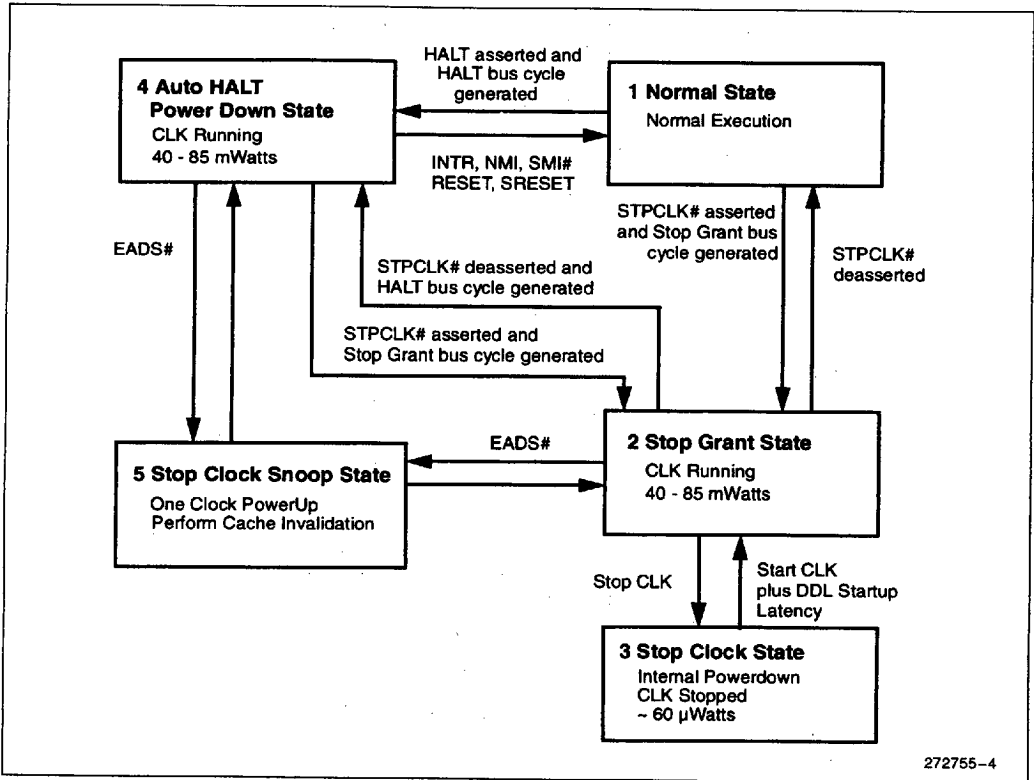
4 Auto HALT Power Down State
CLK Running
40 - 85 mWatts

HALT asserted and HALT bus cycle generated

1 Normal State
Normal Execution

INTR, NMI, SMI# RESET, SRESET

EADS#

STPCLK# deasserted and HALT bus cycle generated

STPCLK# asserted and Stop Grant bus cycle generated

STPCLK# asserted and Stop Grant bus cycle generated

STPCLK# deasserted

EADS#

5 Stop Clock Snoop State
One Clock PowerUp
Perform Cache Invalidation

2 Stop Grant State
CLK Running
40 - 85 mWatts

Stop CLK

Start CLK plus DDL Startup Latency

3 Stop Clock State
Internal Powerdown
CLK Stopped
~ 60 μWatts

272755–4